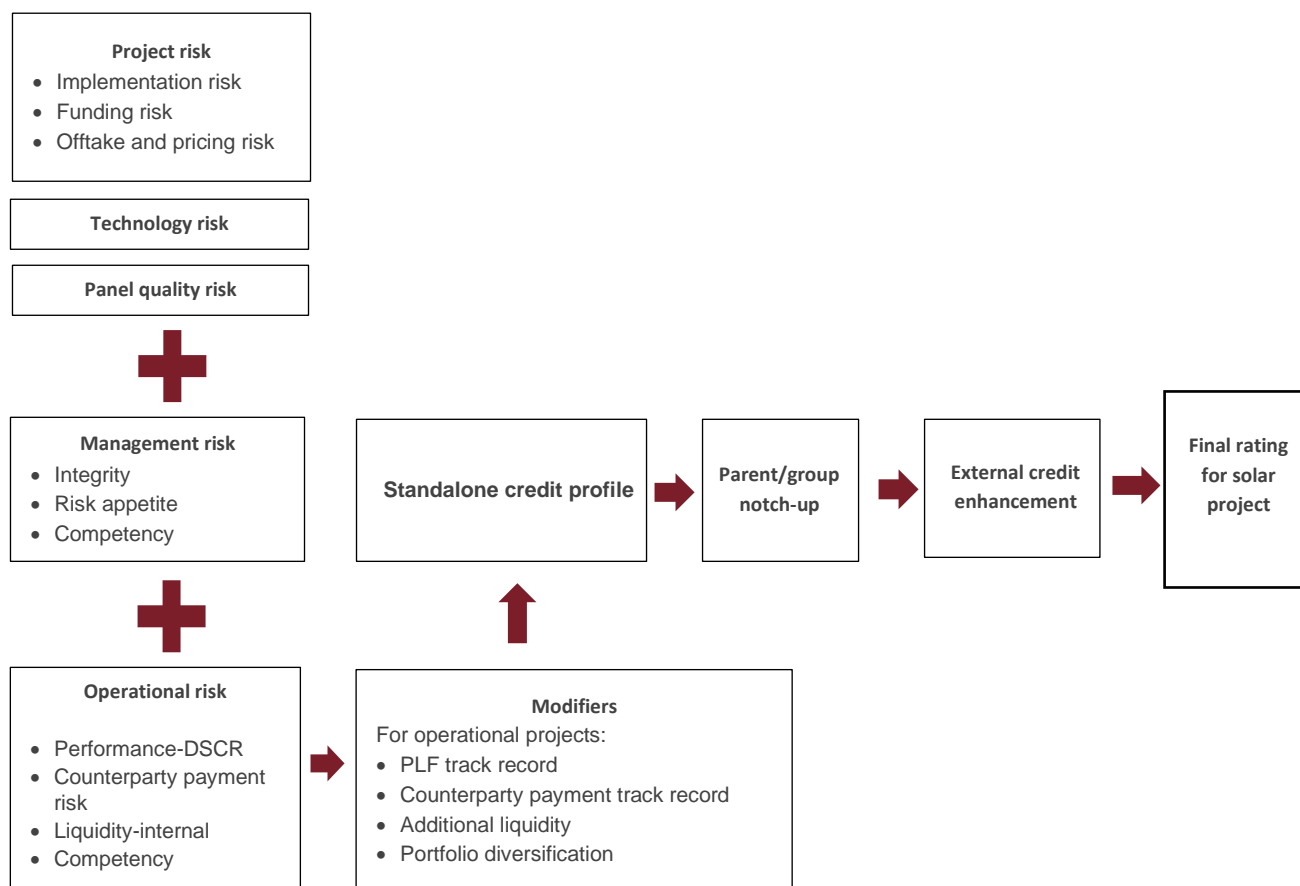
**Project risk**
- Implementation risk
- Funding risk
- Offtake and pricing risk

**Technology risk**

**Panel quality risk**

**Management risk**
- Integrity
- Risk appetite
- Competency

**Operational risk**
- Performance-DSCR
- Counterparty payment risk
- Liquidity-internal
- Competency

**Standalone credit profile**

**Modifiers**
For operational projects:
- PLF track record
- Counterparty payment track record
- Additional liquidity
- Portfolio diversification

**Parent/group notch-up**

**External credit enhancement**

**Final rating for solar project**